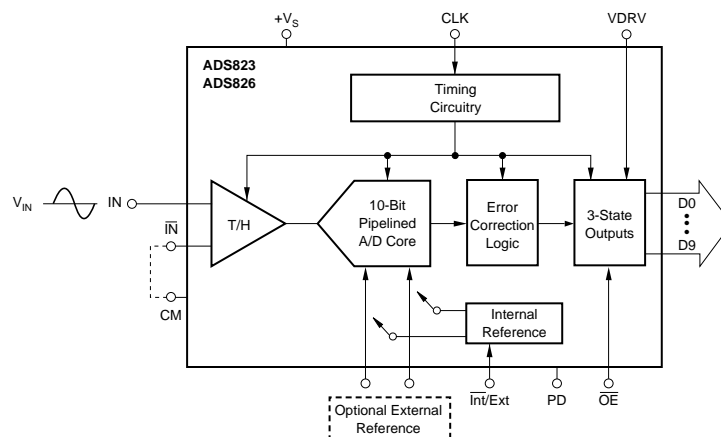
$+V_S$

CLK

VDRV

ADS823
ADS826

Timing Circuitry

$V_{IN}$

IN

$\overline{IN}$

CM

T/H

10-Bit Pipelined A/D Core

Error Correction Logic

3-State Outputs

D0

D9

Internal Reference

Optional External Reference

$\overline{Int}$/Ext

PD

$\overline{OE}$